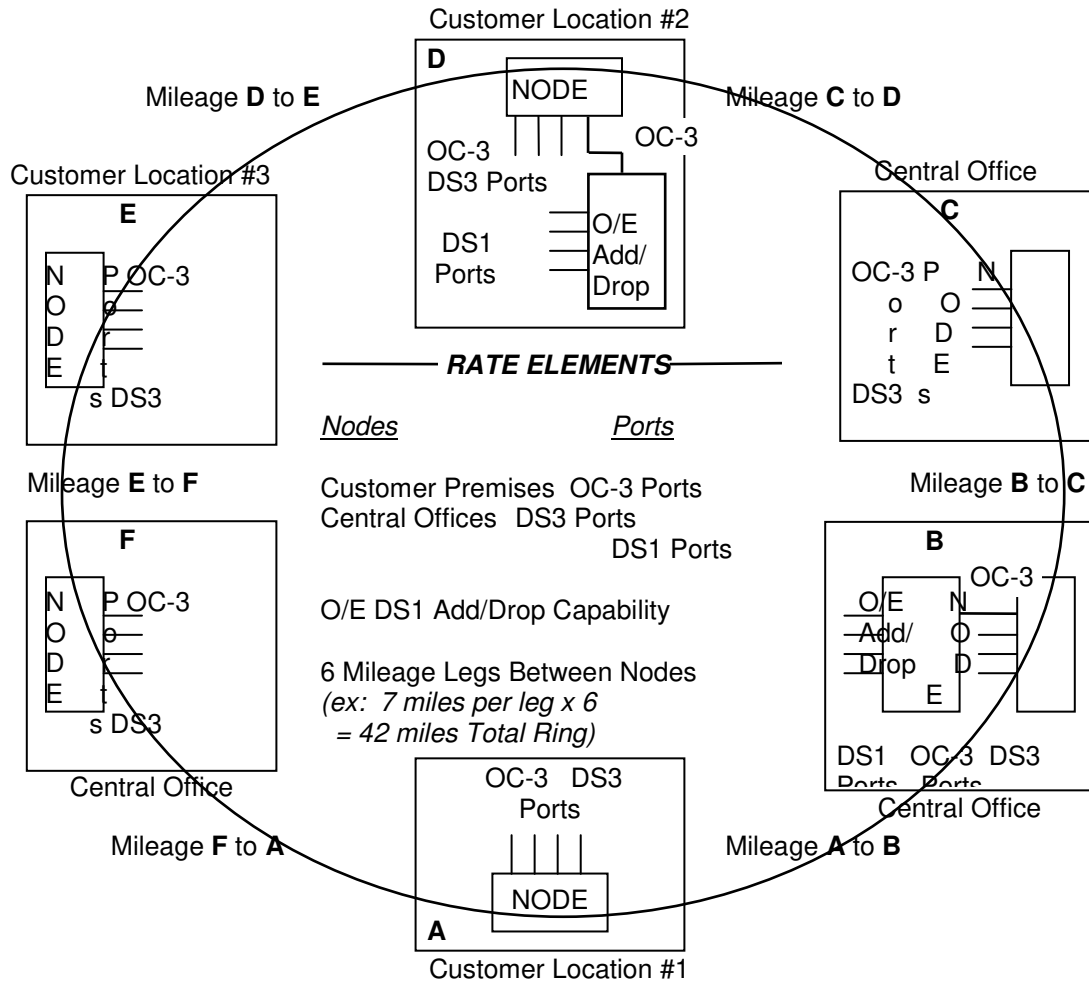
Customer Location #2

D

NODE

Mileage D to E

Mileage C to D

OC-3

OC-3
DS3 Ports

Customer Location #3

Central Office

E

DS1
Ports

O/E
Add/
Drop

C

N
O
D
E

P
o
r
t
s

OC-3

DS3

OC-3 P
o
r
t
DS3 s

N
O
D
E

RATE ELEMENTS

Nodes

Ports

Mileage E to F

Customer Premises
Central Offices

OC-3 Ports
DS3 Ports
DS1 Ports

Mileage B to C

F

B

N
O
D
E

P
o
r
t
s

OC-3

DS3

O/E DS1 Add/Drop Capability

OC-3

O/E
Add/
Drop

N
O
D
E

6 Mileage Legs Between Nodes
(ex: 7 miles per leg x 6
= 42 miles Total Ring)

DS1 Ports
OC-3 Ports
DS3

Central Office

OC-3 DS3
Ports

Central Office

Mileage F to A

Mileage A to B

NODE

A

Customer Location #1